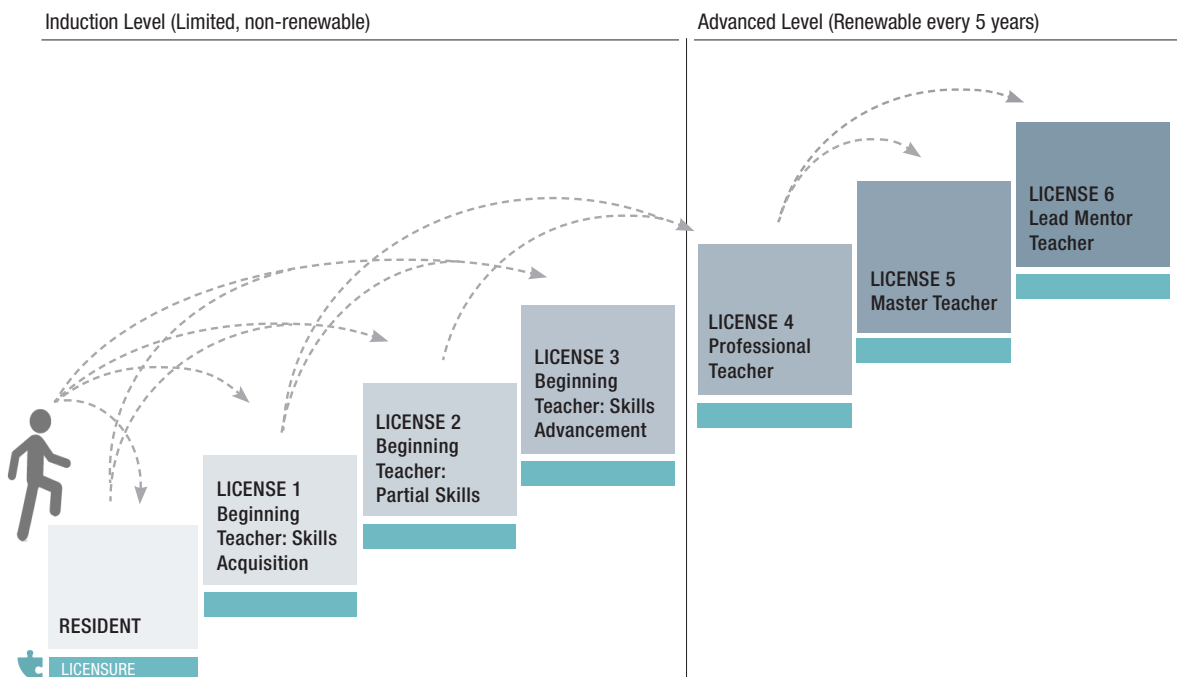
Induction Level (Limited, non-renewable)

Advanced Level (Renewable every 5 years)

RESIDENT

LICENSURE

LICENSE 1 Beginning Teacher: Skills Acquisition

LICENSE 2 Beginning Teacher: Partial Skills

LICENSE 3 Beginning Teacher: Skills Advancement

LICENSE 4 Professional Teacher

LICENSE 5 Master Teacher

LICENSE 6 Lead Mentor Teacher